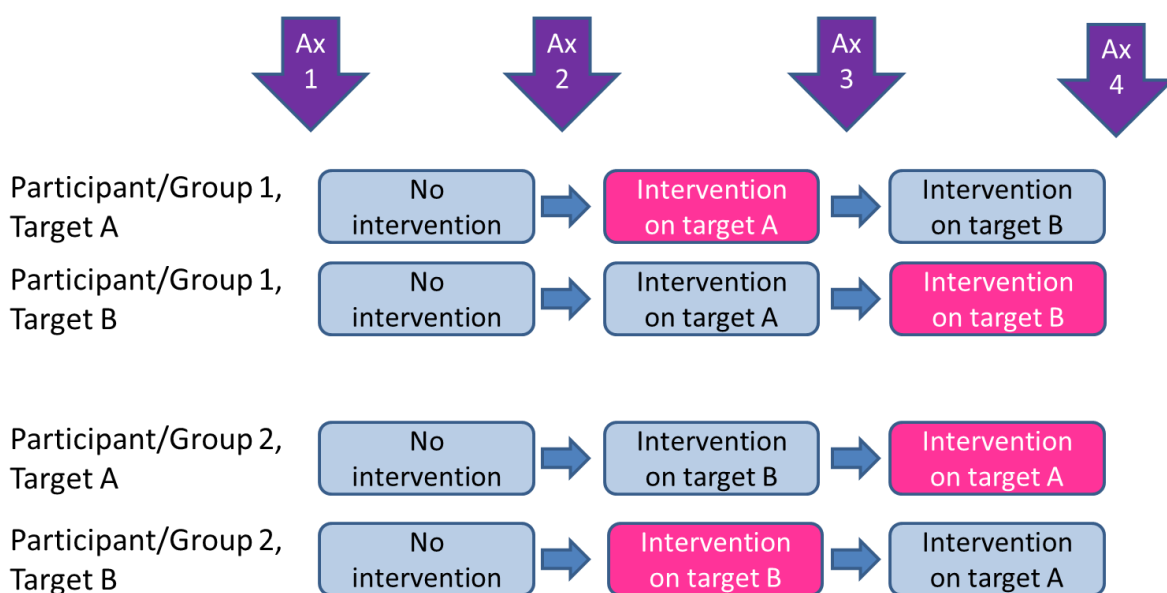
Ax 1

Ax 2

Ax 3

Ax 4

Participant/Group 1, Target A

No intervention

Intervention on target A

Intervention on target B

Participant/Group 1, Target B

No intervention

Intervention on target A

Intervention on target B

Participant/Group 2, Target A

No intervention

Intervention on target B

Intervention on target A

Participant/Group 2, Target B

No intervention

Intervention on target B

Intervention on target A